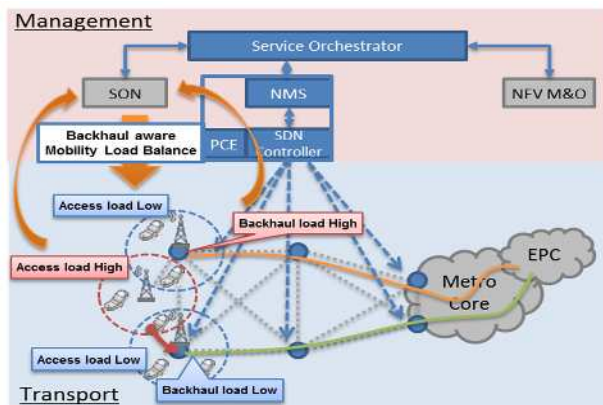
Management

Service Orchestrator

SON

NMS

NFV M&O

Backhaul aware Mobility Load Balance

PCE

SDN Controller

Access load Low

Backhaul load High

Access load High

Metro Core

EPC

Access load Low

Backhaul load Low

Transport